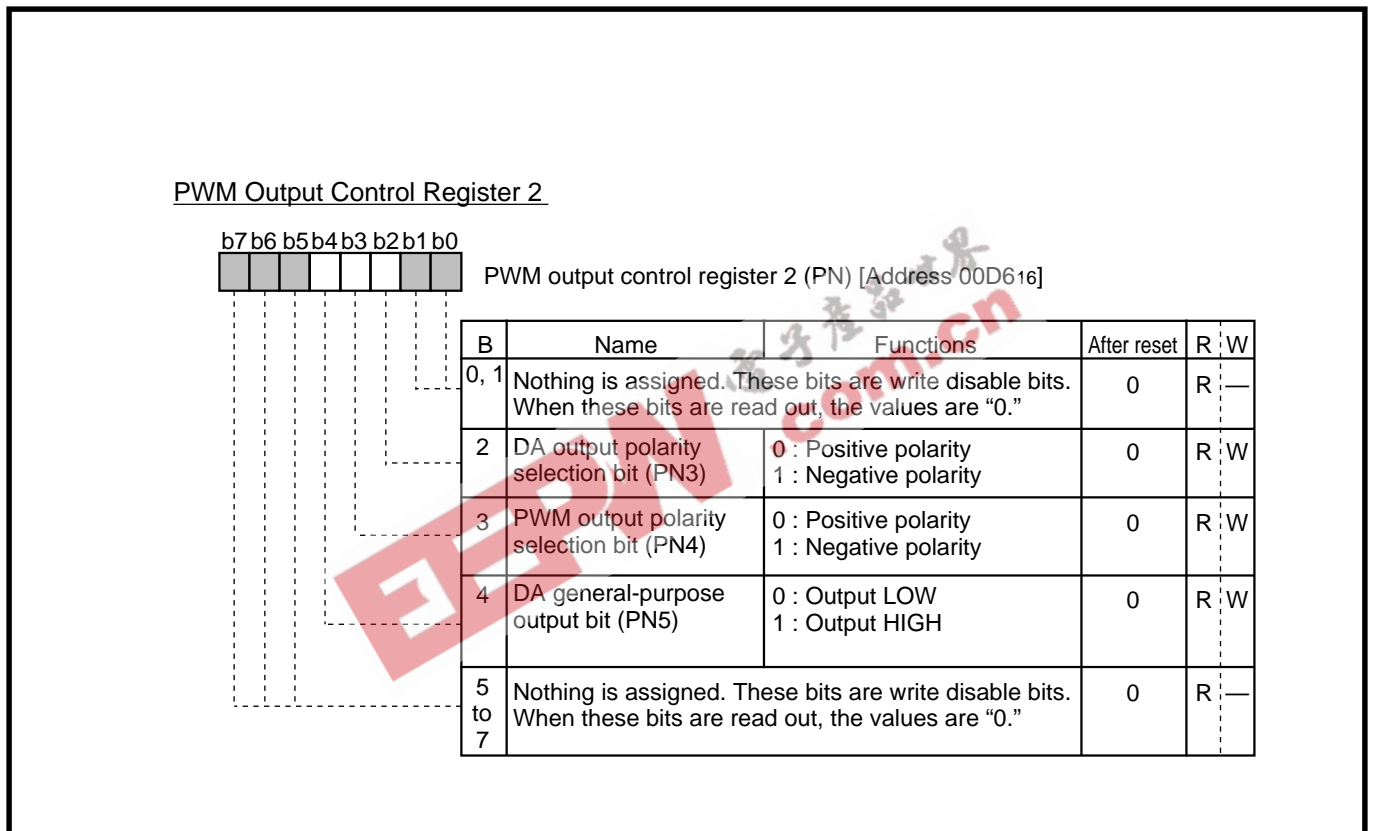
PWM Output Control Register 2

b7 b6 b5 b4 b3 b2 b1 b0

PWM output control register 2 (PN) [Address 00D6$_{16}$]

| B | Name | Functions | After reset | R | W |
|---|---|---|---|---|---|
| 0, 1 | Nothing is assigned. These bits are write disable bits. When these bits are read out, the values are "0." | | 0 | R | — |
| 2 | DA output polarity selection bit (PN3) | 0 : Positive polarity<br>1 : Negative polarity | 0 | R | W |
| 3 | PWM output polarity selection bit (PN4) | 0 : Positive polarity<br>1 : Negative polarity | 0 | R | W |
| 4 | DA general-purpose output bit (PN5) | 0 : Output LOW<br>1 : Output HIGH | 0 | R | W |
| 5 to 7 | Nothing is assigned. These bits are write disable bits. When these bits are read out, the values are "0." | | 0 | R | — |

电子产品世界
EEPW
.com.cn